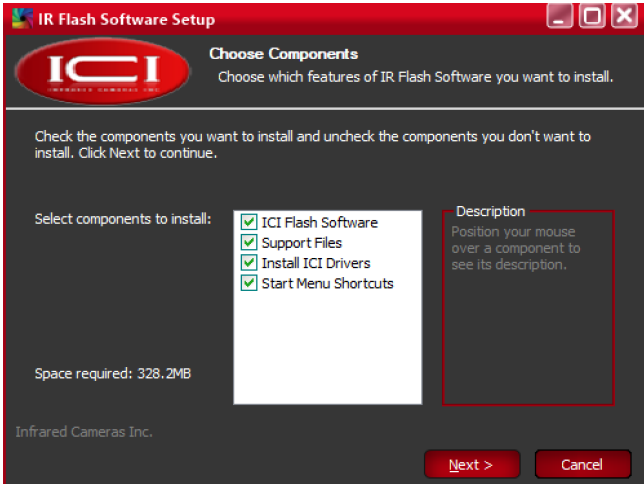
IR Flash Software Setup

ICI
INFRARED CAMERAS INC

Choose Components
Choose which features of IR Flash Software you want to install.

Check the components you want to install and uncheck the components you don't want to install. Click Next to continue.

Select components to install:

ICI Flash Software
Support Files
Install ICI Drivers
Start Menu Shortcuts

Description
Position your mouse over a component to see its description.

Space required: 328.2MB

Infrared Cameras Inc.

Next >
Cancel